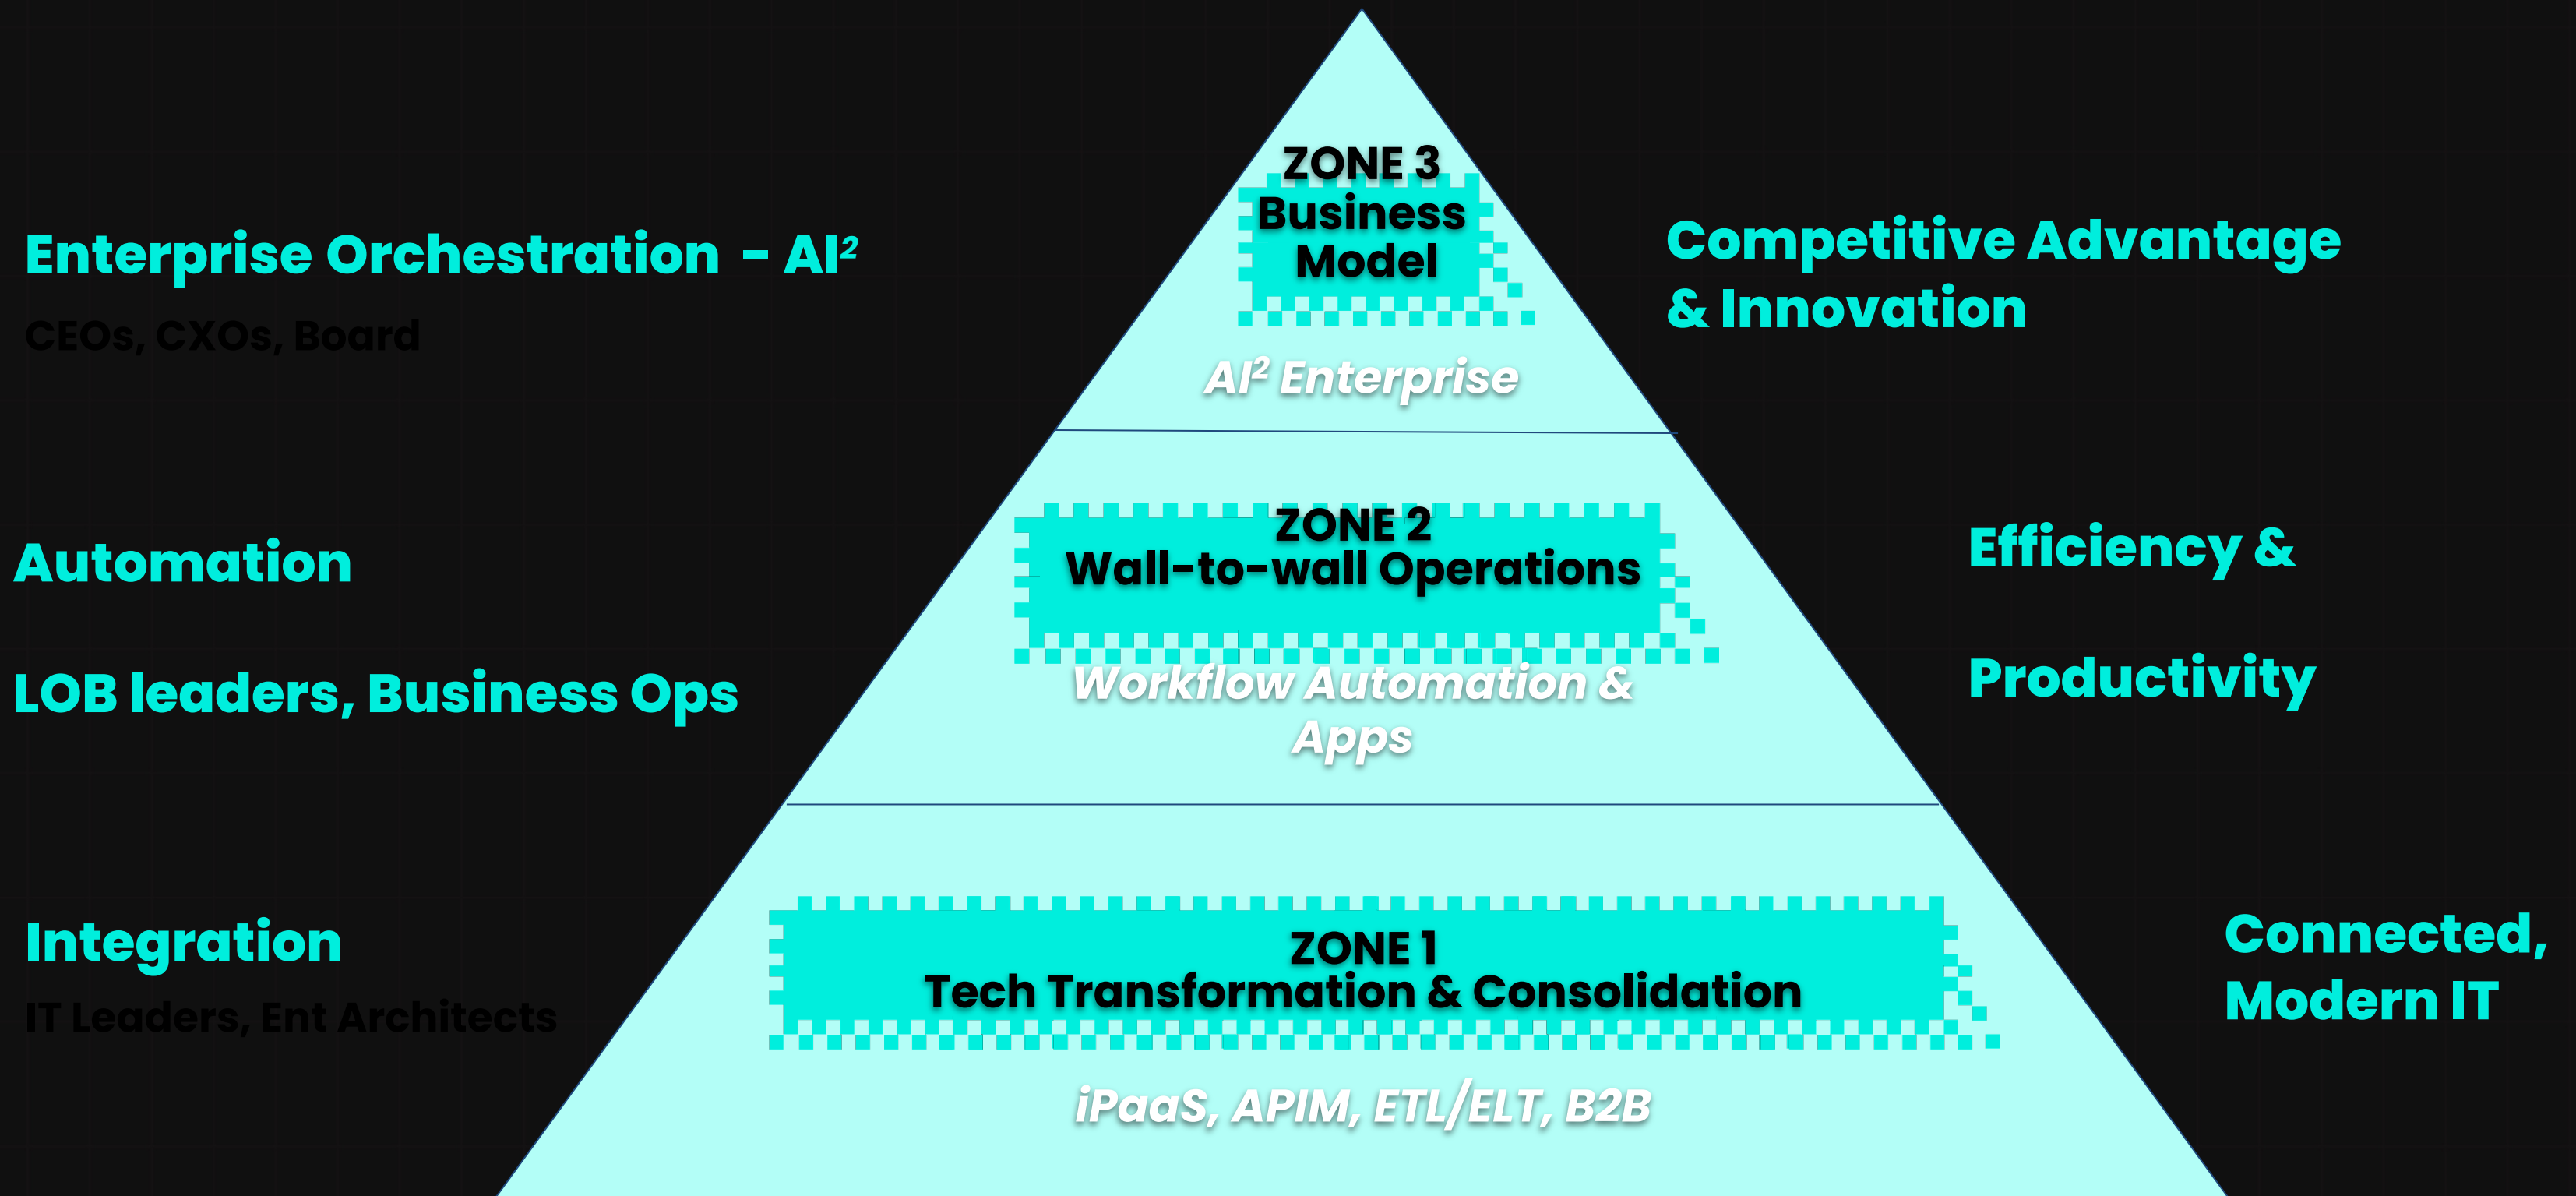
ZONE 3
Business Model

Enterprise Orchestration – AI²

CEOs, CXOs, Board

Competitive Advantage & Innovation

AI² Enterprise

ZONE 2
Wall-to-wall Operations

Automation

LOB leaders, Business Ops

Efficiency &

Productivity

Workflow Automation & Apps

ZONE 1
Tech Transformation & Consolidation

Integration

IT Leaders, Ent Architects

Connected, Modern IT

iPaaS, APIM, ETL/ELT, B2B